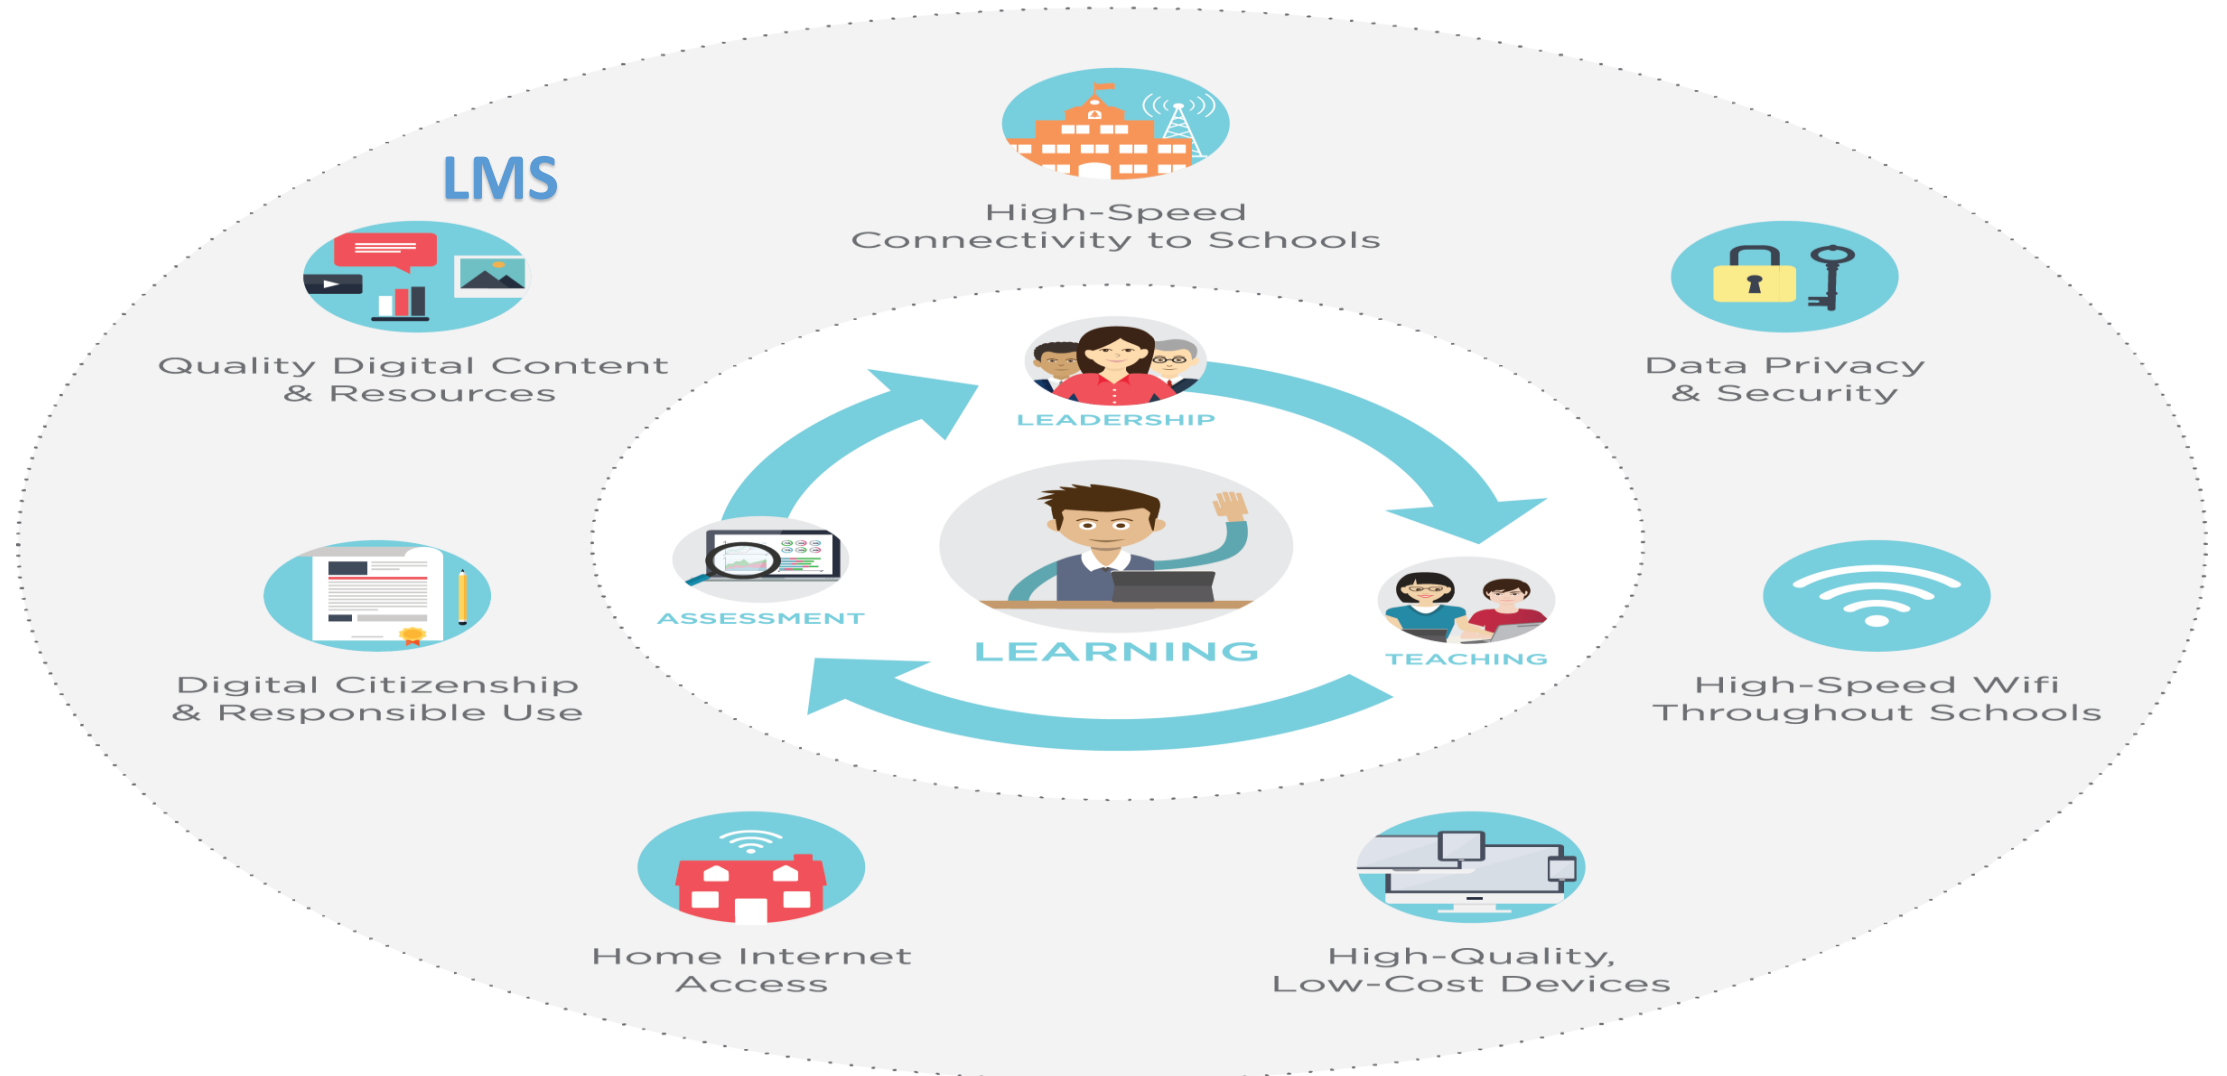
LMS

High-Speed Connectivity to Schools

Quality Digital Content & Resources

Data Privacy & Security

LEADERSHIP

ASSESSMENT

LEARNING

TEACHING

Digital Citizenship & Responsible Use

High-Speed Wifi Throughout Schools

Home Internet Access

High-Quality, Low-Cost Devices